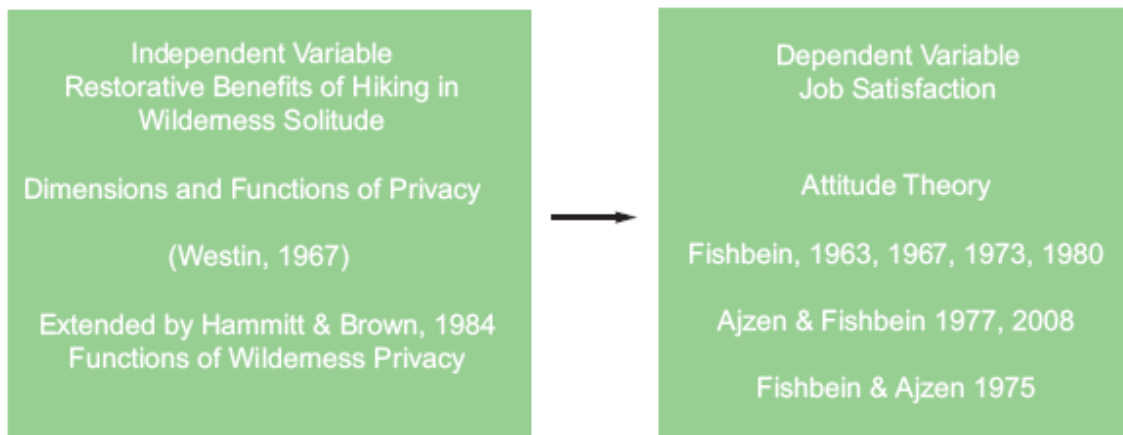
Independent Variable
Restorative Benefits of Hiking in Wilderness Solitude

Dimensions and Functions of Privacy

(Westin, 1967)

Extended by Hammitt & Brown, 1984
Functions of Wilderness Privacy

Dependent Variable
Job Satisfaction

Attitude Theory

Fishbein, 1963, 1967, 1973, 1980

Ajzen & Fishbein 1977, 2008

Fishbein & Ajzen 1975